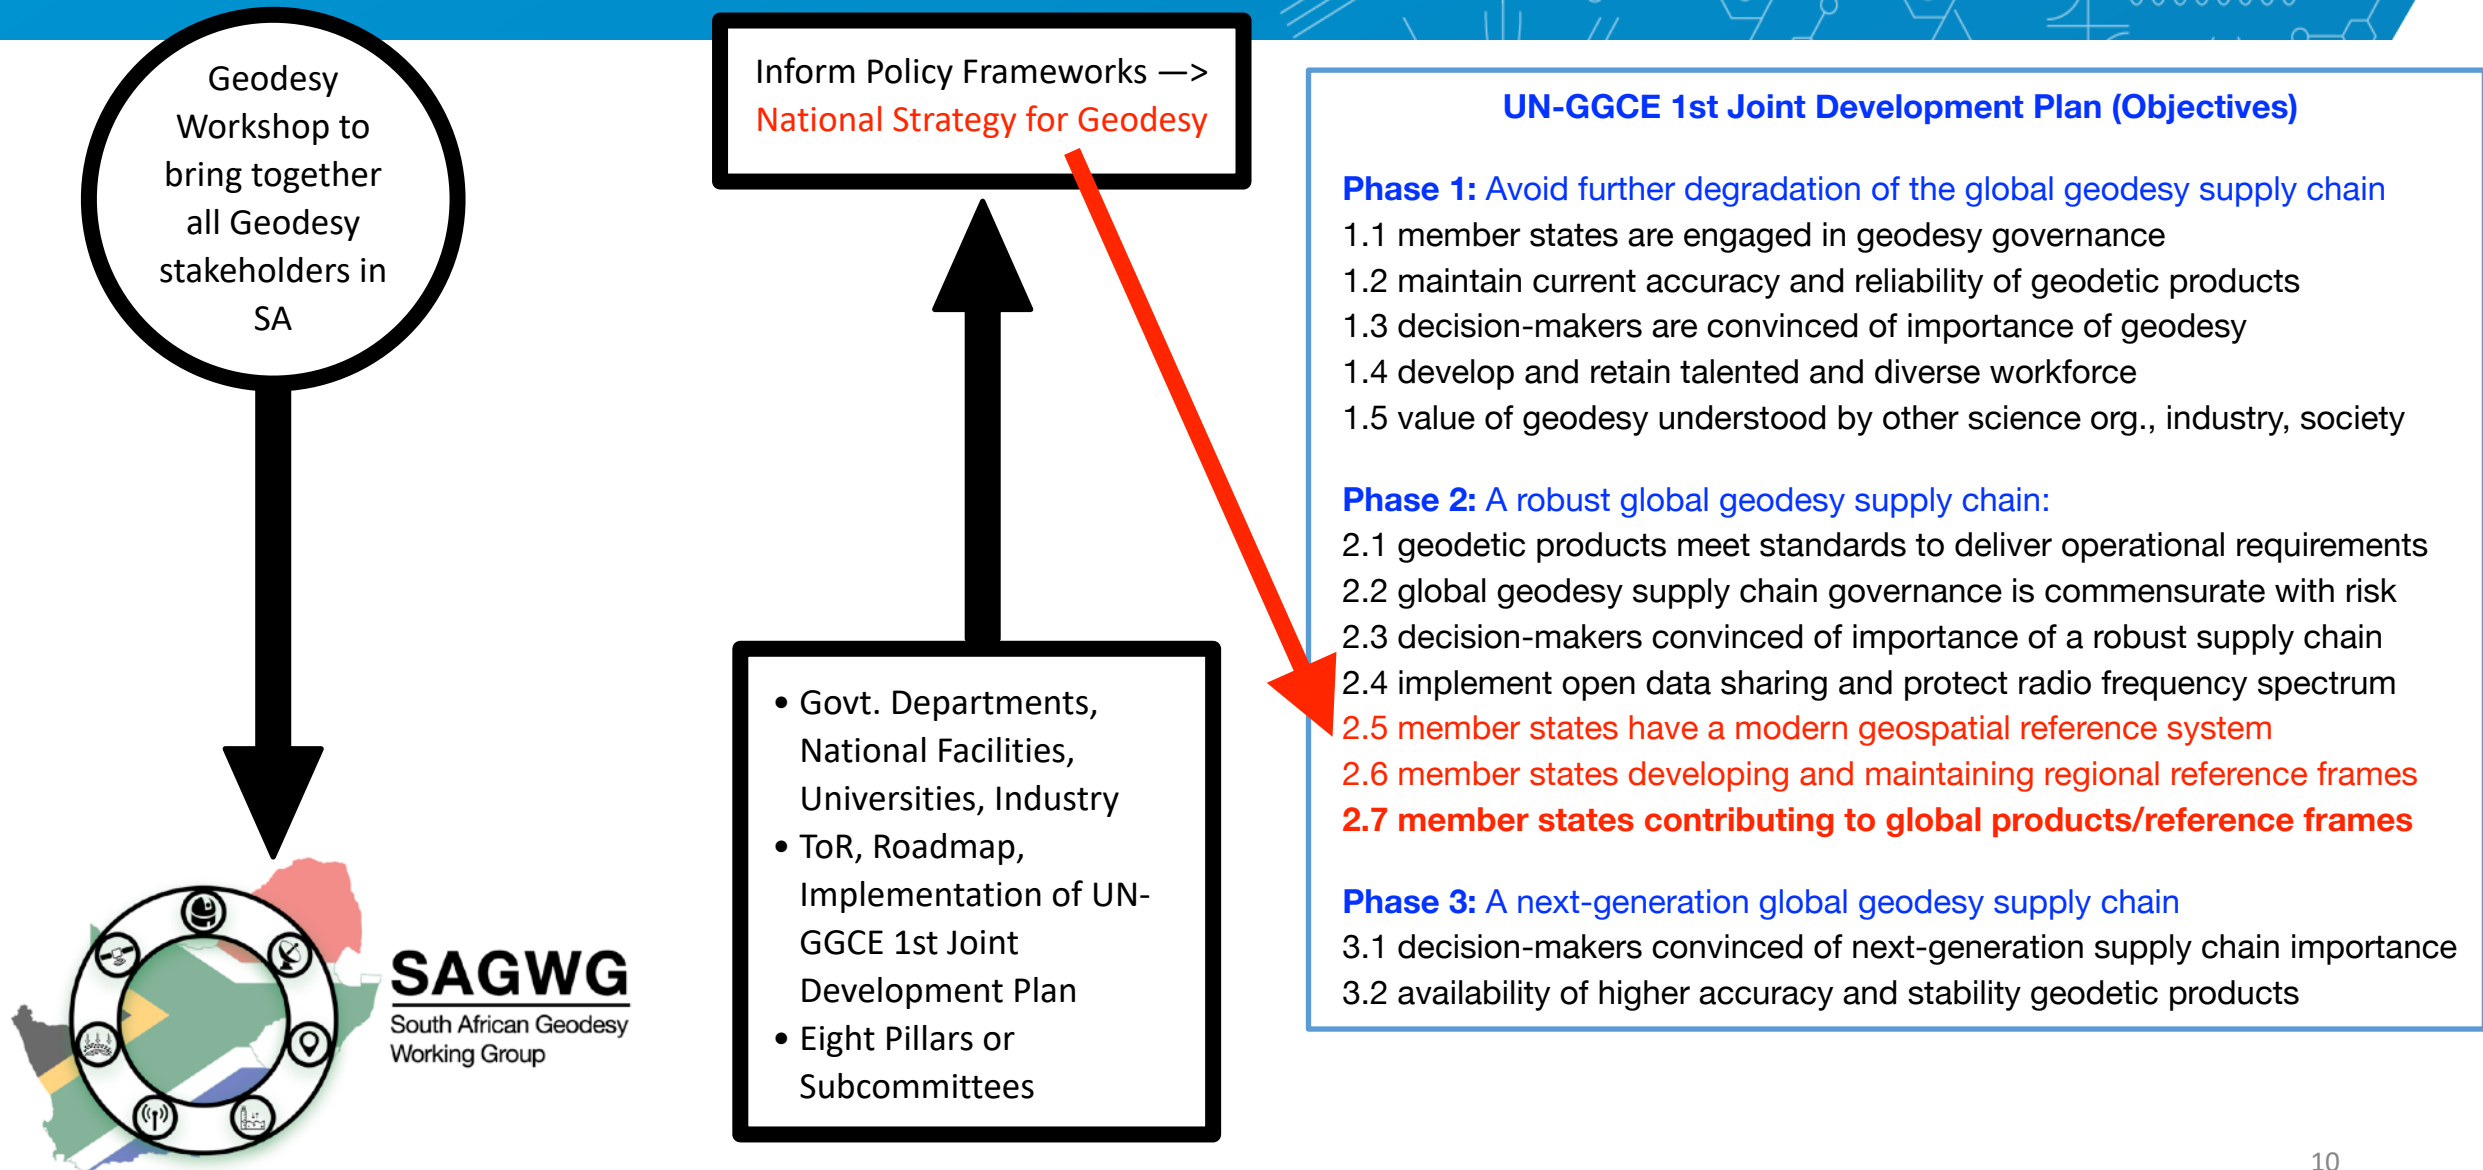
Geodesy Workshop to bring together all Geodesy stakeholders in SA

Inform Policy Frameworks —> National Strategy for Geodesy

SAGWG
South African Geodesy Working Group

• Govt. Departments, National Facilities, Universities, Industry
• ToR, Roadmap, Implementation of UN-GGCE 1st Joint Development Plan
• Eight Pillars or Subcommittees

UN-GGCE 1st Joint Development Plan (Objectives)

Phase 1: Avoid further degradation of the global geodesy supply chain
1.1 member states are engaged in geodesy governance
1.2 maintain current accuracy and reliability of geodetic products
1.3 decision-makers are convinced of importance of geodesy
1.4 develop and retain talented and diverse workforce
1.5 value of geodesy understood by other science org., industry, society

Phase 2: A robust global geodesy supply chain:
2.1 geodetic products meet standards to deliver operational requirements
2.2 global geodesy supply chain governance is commensurate with risk
2.3 decision-makers convinced of importance of a robust supply chain
2.4 implement open data sharing and protect radio frequency spectrum
2.5 member states have a modern geospatial reference system
2.6 member states developing and maintaining regional reference frames
2.7 member states contributing to global products/reference frames

Phase 3: A next-generation global geodesy supply chain
3.1 decision-makers convinced of next-generation supply chain importance
3.2 availability of higher accuracy and stability geodetic products

10